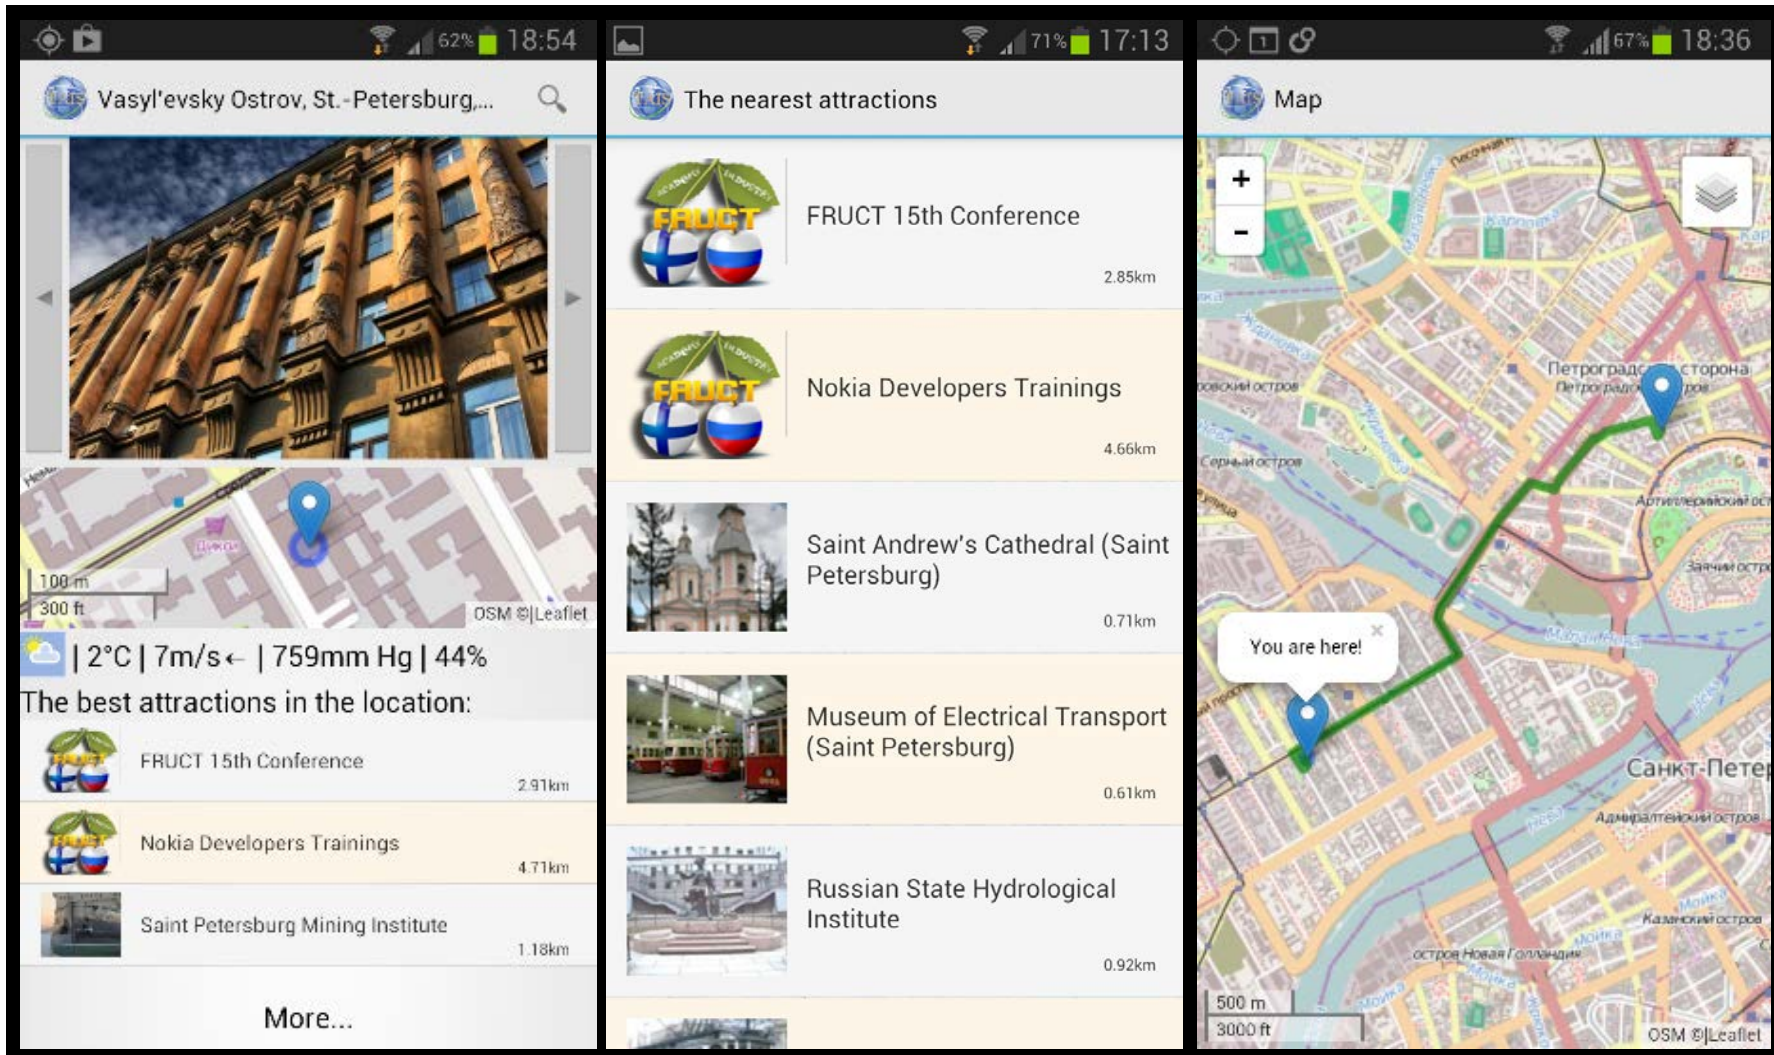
62% 18:54

Vasyl'evsky Ostrov, St.-Petersburg,...

100 m
300 ft
OSM ©|Leaflet

| 2°C | 7m/s← | 759mm Hg | 44%

The best attractions in the location:

FRUCT 15th Conference
2.91km

Nokia Developers Trainings
4.71km

Saint Petersburg Mining Institute
1.18km

More...

71% 17:13

The nearest attractions

FRUCT 15th Conference
2.85km

Nokia Developers Trainings
4.66km

Saint Andrew's Cathedral (Saint Petersburg)
0.71km

Museum of Electrical Transport (Saint Petersburg)
0.61km

Russian State Hydrological Institute
0.92km

67% 18:36

Map

+
-

Петроградская сторона

Серный остров

Артиллерийский ос

Заячий остр

You are here!

Санкт-Петер

Адмиралтейский остров

Казанский остров

остров Новая Голландия

500 m
3000 ft
OSM ©|Leaflet